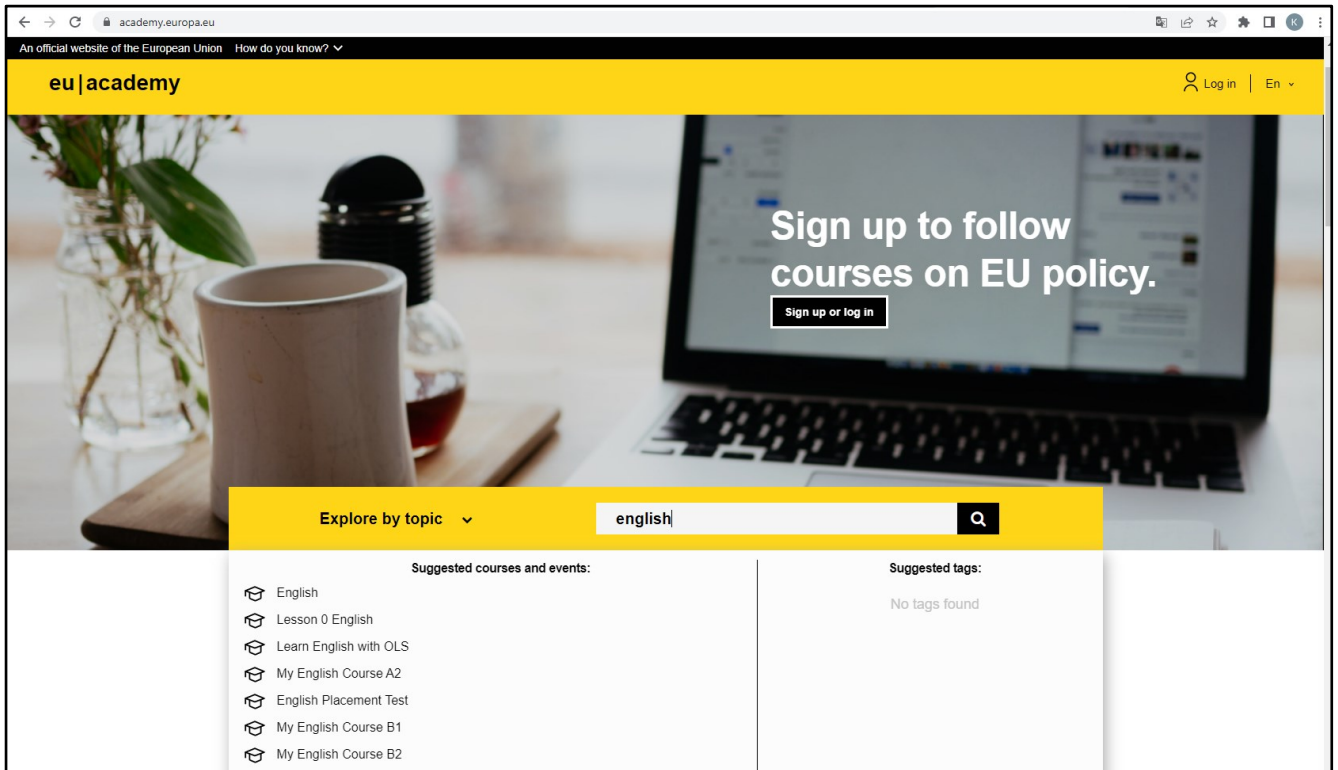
academy.europa.eu

K

An official website of the European Union How do you know?

eu|academy

Log in | En

Sign up to follow courses on EU policy.

Sign up or log in

Explore by topic

english

Suggested courses and events:

English

Lesson 0 English

Learn English with OLS

My English Course A2

English Placement Test

My English Course B1

My English Course B2

Suggested tags:

No tags found